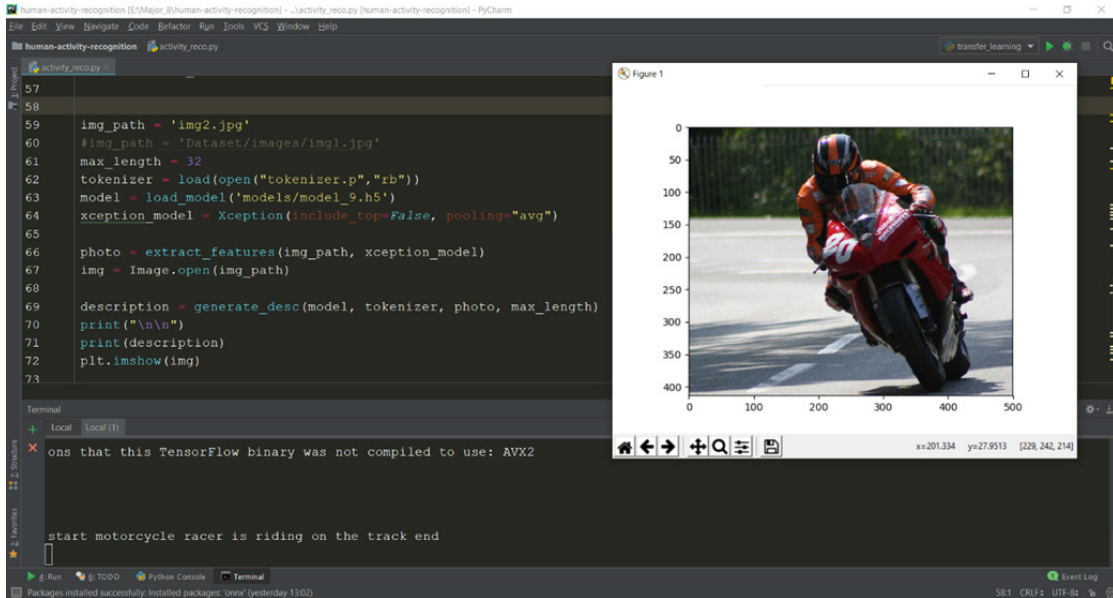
human-activity-recognition [E:\Major_8\human-activity-recognition] - ...\activity_reco.py [human-activity-recognition] - PyCharm

File Edit View Navigate Code Refactor Run Tools VCS Window Help

human-activity-recognition activity_reco.py

transfer_learning

activity_reco.py

1: Project

57
58
59 img_path = 'img2.jpg'
60 #img_path = 'Dataset/images/img1.jpg'
61 max_length = 32
62 tokenizer = load(open("tokenizer.p","rb"))
63 model = load_model('models/model_9.h5')
64 xception_model = Xception(include_top=False, pooling="avg")
65
66 photo = extract_features(img_path, xception_model)
67 img = Image.open(img_path)
68
69 description = generate_desc(model, tokenizer, photo, max_length)
70 print("\n\n")
71 print(description)
72 plt.imshow(img)
73

Figure 1

0
50
100
150
200
250
300
350
400
0 100 200 300 400 500

x=201.334 y=27.9513 [229, 242, 214]

Terminal
Local Local (1)

ons that this TensorFlow binary was not compiled to use: AVX2

start motorcycle racer is riding on the track end

Z: Structure
2: Favorites

4: Run 6: TODO Python Console Terminal Event Log

Packages installed successfully: Installed packages: 'onnx' (yesterday 13:02)

58:1 CRLF: UTF-8: